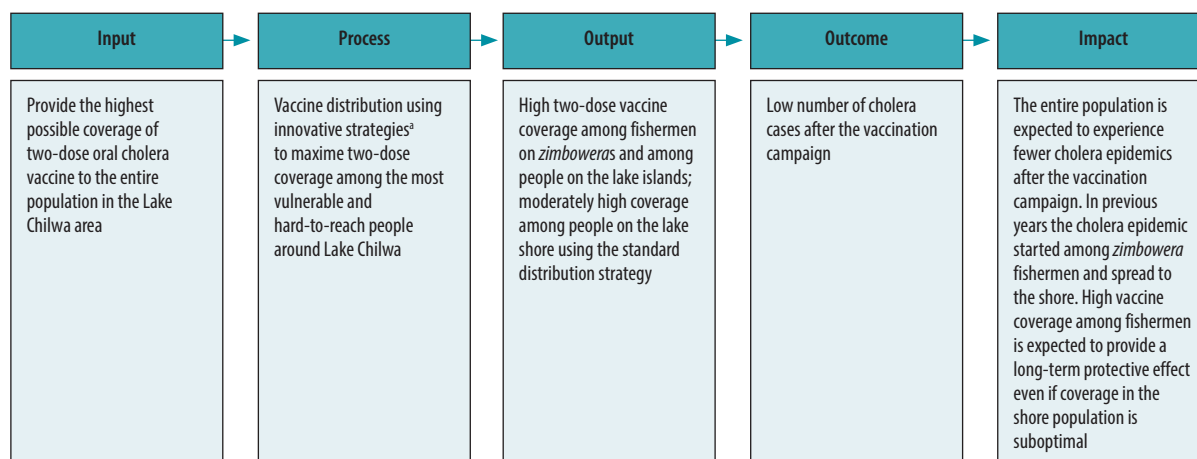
| Input | Process | Output | Outcome | Impact |
|---|---|---|---|---|
| Provide the highest possible coverage of two-dose oral cholera vaccine to the entire population in the Lake Chilwa area | Vaccine distribution using innovative strategies$^{a}$ to maxime two-dose coverage among the most vulnerable and hard-to-reach people around Lake Chilwa | High two-dose vaccine coverage among fishermen on *zimboweras* and among people on the lake islands; moderately high coverage among people on the lake shore using the standard distribution strategy | Low number of cholera cases after the vaccination campaign | The entire population is expected to experience fewer cholera epidemics after the vaccination campaign. In previous years the cholera epidemic started among *zimbowera* fishermen and spread to the shore. High vaccine coverage among fishermen is expected to provide a long-term protective effect even if coverage in the shore population is suboptimal |